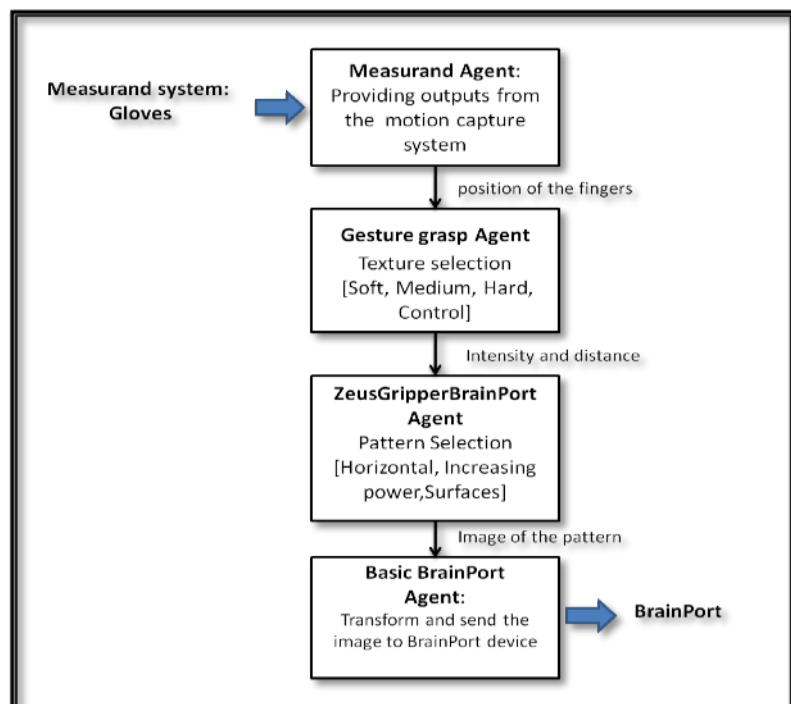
Measurand system:
Gloves

Measurand Agent:
Providing outputs from the motion capture system

position of the fingers

Gesture grasp Agent
Texture selection
[Soft, Medium, Hard, Control]

Intensity and distance

ZeusGripperBrainPort Agent
Pattern Selection
[Horizontal, Increasing power,Surfaces]

Image of the pattern

Basic BrainPort Agent:
Transform and send the image to BrainPort device

BrainPort